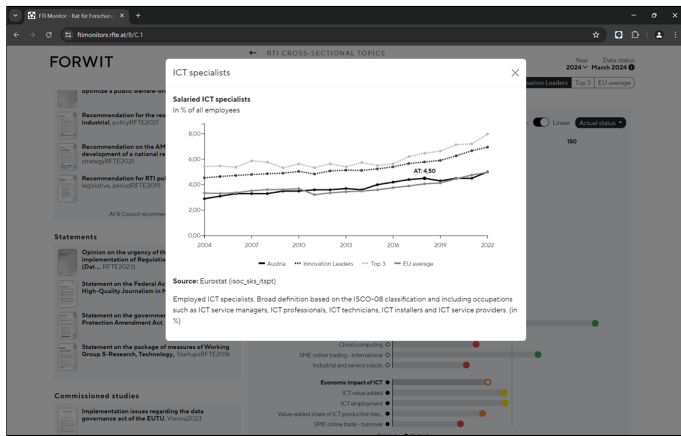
FTI Monitor - Rat für Forschun ×  +

fti­monitor.rfte.at/8/C.1

FORWIT

← RTI CROSS-SECTIONAL TOPICS

Year 2024 · Data status March 2024

Innovation Leaders  Top 3  EU average

Linear  Actual status

150

optimise a public welfare-or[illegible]

Recommendation for the re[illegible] industrial, policyRFTE2021

Recommendation on the AM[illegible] development of a national re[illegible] strategyRFTE2021

Recommendation for RTI pol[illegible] legislative, periodRFTE2019

All 8 Council recomm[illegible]

Statements

Opinion on the urgency of th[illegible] implementation of Regulatio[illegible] (Dat... RFTE2023)

Statement on the Federal Ac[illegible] High-Quality Journalism in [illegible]

Statement on the governmen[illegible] Protection Amendment Act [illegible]

Statement on the package of measures of Working Group 5-Research, Technology, StartupsRFTE2016

Commissioned studies

Implementation issues regarding the data governance act of the EUTU, Vienna2023

Cloud computing
SME online trading - international
Industrial and service robots

Economic impact of ICT
ICT value added
ICT employment
Value added share of ICT production bra...
SME online trade - turnover

ICT specialists

Salaried ICT specialists
In % of all employees

8,00
6,00
4,00
2,00
0,00

AT: 4,50

2004  2007  2010  2013  2016  2019  2022

Austria  Innovation Leaders  Top 3  EU average

Source: Eurostat (isoc_sks_itspt)

Employed ICT specialists. Broad definition based on the ISCO-08 classification and including occupations such as ICT service managers, ICT professionals, ICT technicians, ICT installers and ICT service providers. (in %)